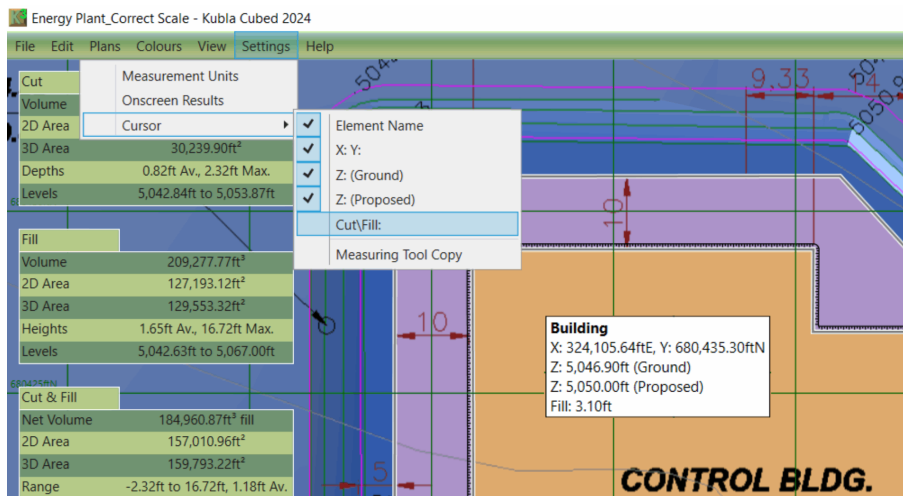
Energy Plant_Correct Scale - Kubla Cubed 2024

File Edit Plans Colours View Settings Help

Measurement Units
Onscreen Results
Cursor

Element Name
X: Y:
Z: (Ground)
Z: (Proposed)
Cut\Fill:
Measuring Tool Copy

| Cut | |
|---|---|
| Volume | |
| 2D Area | |
| 3D Area | 30,239.90ft² |
| Depths | 0.82ft Av., 2.32ft Max. |
| Levels | 5,042.84ft to 5,053.87ft |

| Fill | |
|---|---|
| Volume | 209,277.77ft³ |
| 2D Area | 127,193.12ft² |
| 3D Area | 129,553.32ft² |
| Heights | 1.65ft Av., 16.72ft Max. |
| Levels | 5,042.63ft to 5,067.00ft |

| Cut & Fill | |
|---|---|
| Net Volume | 184,960.87ft³ fill |
| 2D Area | 157,010.96ft² |
| 3D Area | 159,793.22ft² |
| Range | -2.32ft to 16.72ft, 1.18ft Av. |

504
9.33
50
5050
10
10
5
680425ftN

Building
X: 324,105.64ftE, Y: 680,435.30ftN
Z: 5,046.90ft (Ground)
Z: 5,050.00ft (Proposed)
Fill: 3.10ft

CONTROL BLDG.